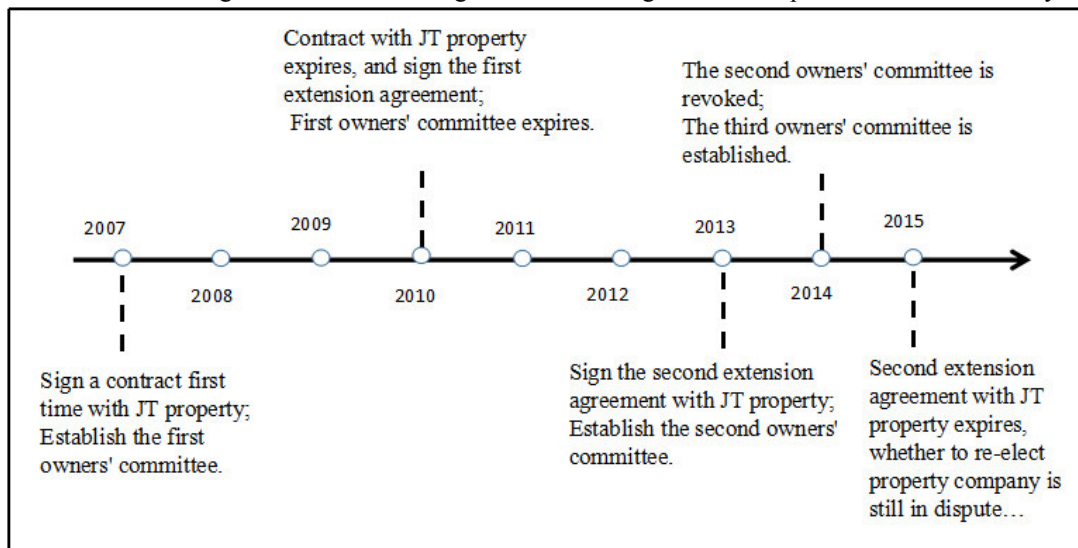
Contract with JT property expires, and sign the first extension agreement;
First owners' committee expires.

The second owners' committee is revoked;
The third owners' committee is established.

2007

2008

2009

2010

2011

2012

2013

2014

2015

Sign a contract first time with JT property;
Establish the first owners' committee.

Sign the second extension agreement with JT property;
Establish the second owners' committee.

Second extension agreement with JT property expires, whether to re-elect property company is still in dispute…